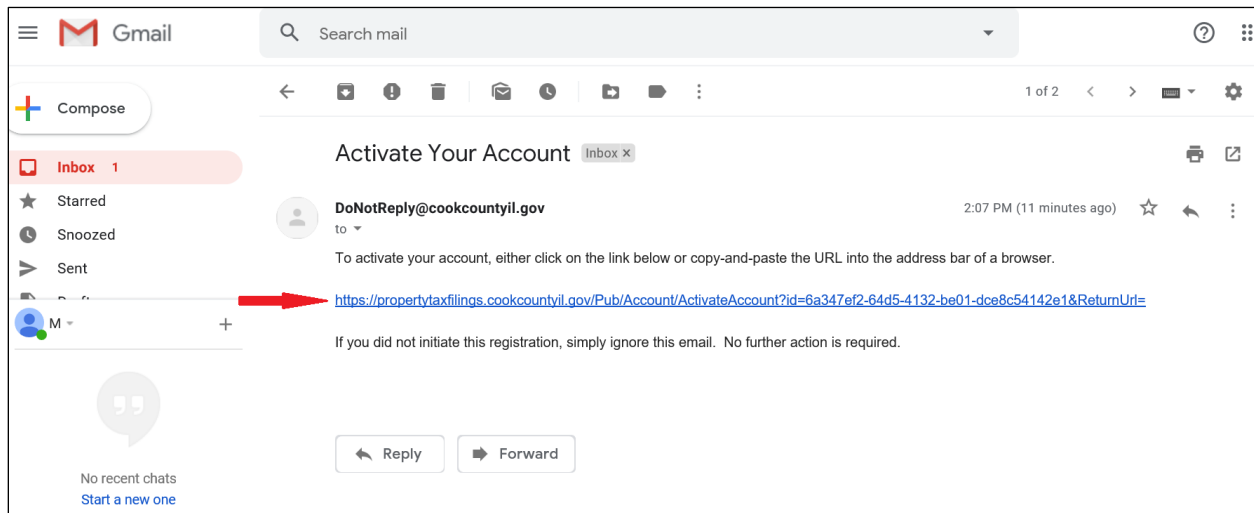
Gmail

Search mail

Compose

Inbox 1

Starred

Snoozed

Sent

M

No recent chats

Start a new one

1 of 2

Activate Your Account Inbox ×

DoNotReply@cookcountyil.gov

to

2:07 PM (11 minutes ago)

To activate your account, either click on the link below or copy-and-paste the URL into the address bar of a browser.

https://propertytaxfilings.cookcountyil.gov/Pub/Account/ActivateAccount?id=6a347ef2-64d5-4132-be01-dce8c54142e1&ReturnUrl=

If you did not initiate this registration, simply ignore this email. No further action is required.

Reply

Forward